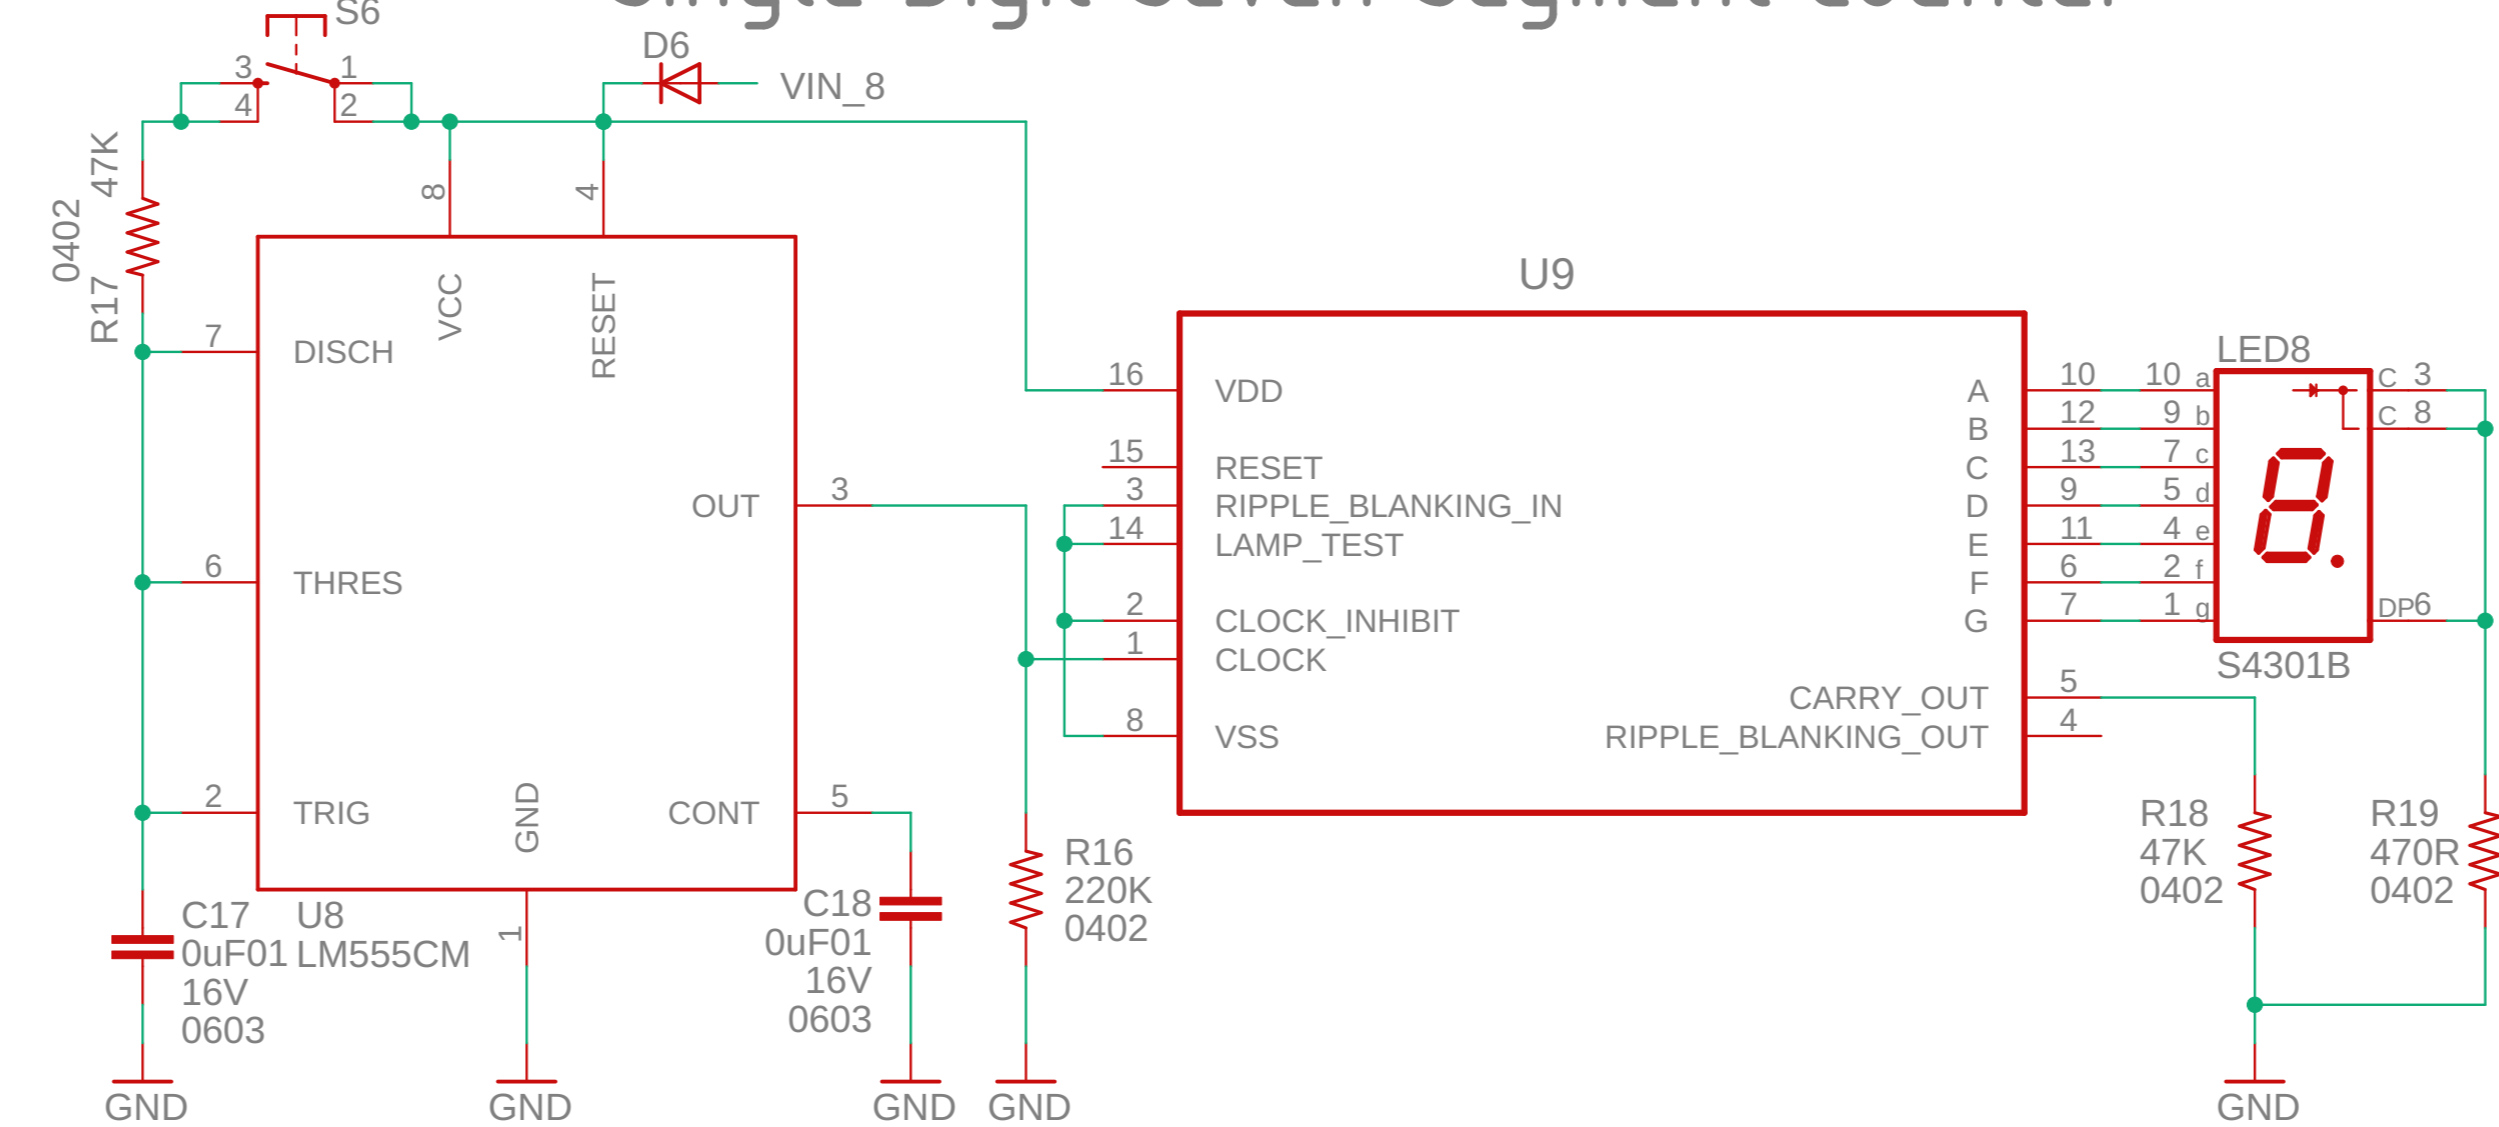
Single Digit Seven Segment Counter

S6
3
1
4
2
D6
VIN_8
47K
0402
R17
8
4
VCC
RESET
7
DISCH
6
THRES
2
TRIG
GND
OUT
3
CONT
5
1
C17
0uF01
16V
0603
U8
LM555CM
C18
0uF01
16V
0603
R16
220K
0402
GND
GND
GND
GND

U9
16
VDD
15
RESET
3
RIPPLE_BLANKING_IN
14
LAMP_TEST
2
CLOCK_INHIBIT
1
CLOCK
8
VSS
A
B
C
D
E
F
G
CARRY_OUT
RIPPLE_BLANKING_OUT
10
12
13
9
11
6
7
5
4

LED8
10 a
9 b
7 c
5 d
4 e
2 f
1 g
C 3
C 8
DP6
S4301B
R18
47K
0402
R19
470R
0402
GND